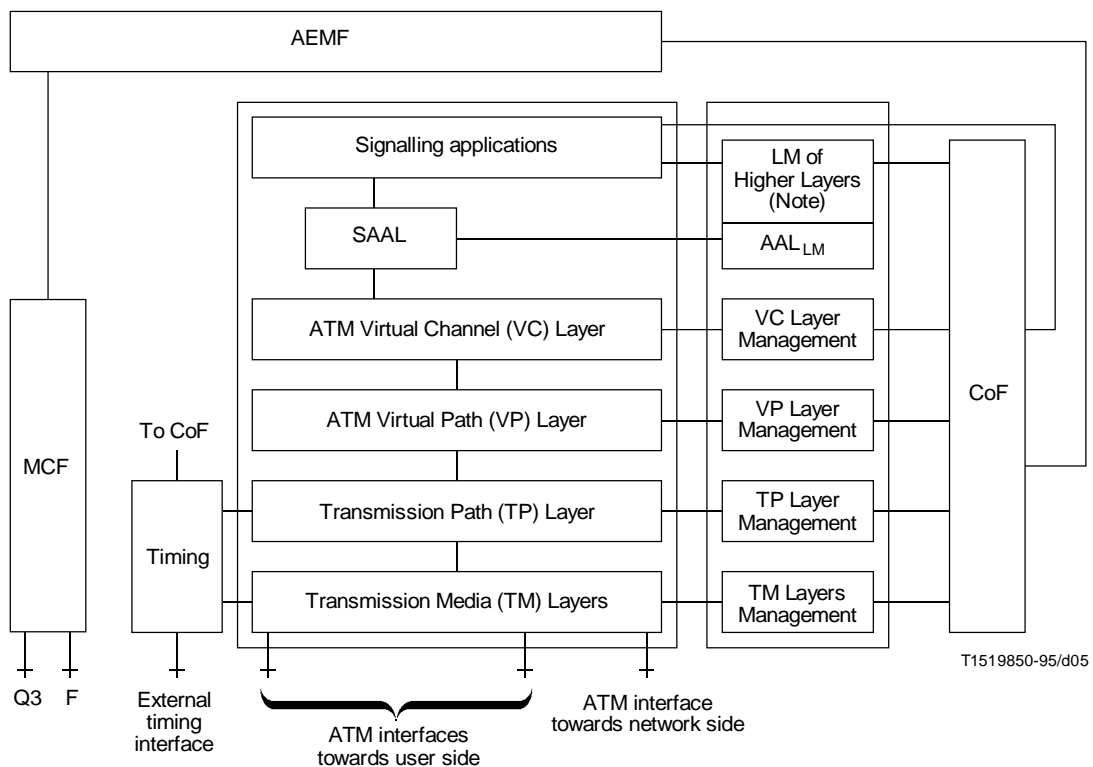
AEMF

Signalling applications

SAAL

ATM Virtual Channel (VC) Layer

ATM Virtual Path (VP) Layer

Transmission Path (TP) Layer

Transmission Media (TM) Layers

LM of Higher Layers (Note)

$AAL_{LM}$

VC Layer Management

VP Layer Management

TP Layer Management

TM Layers Management

CoF

MCF

To CoF

Timing

Q3

F

External timing interface

ATM interfaces towards user side

ATM interface towards network side

T1519850-95/d05